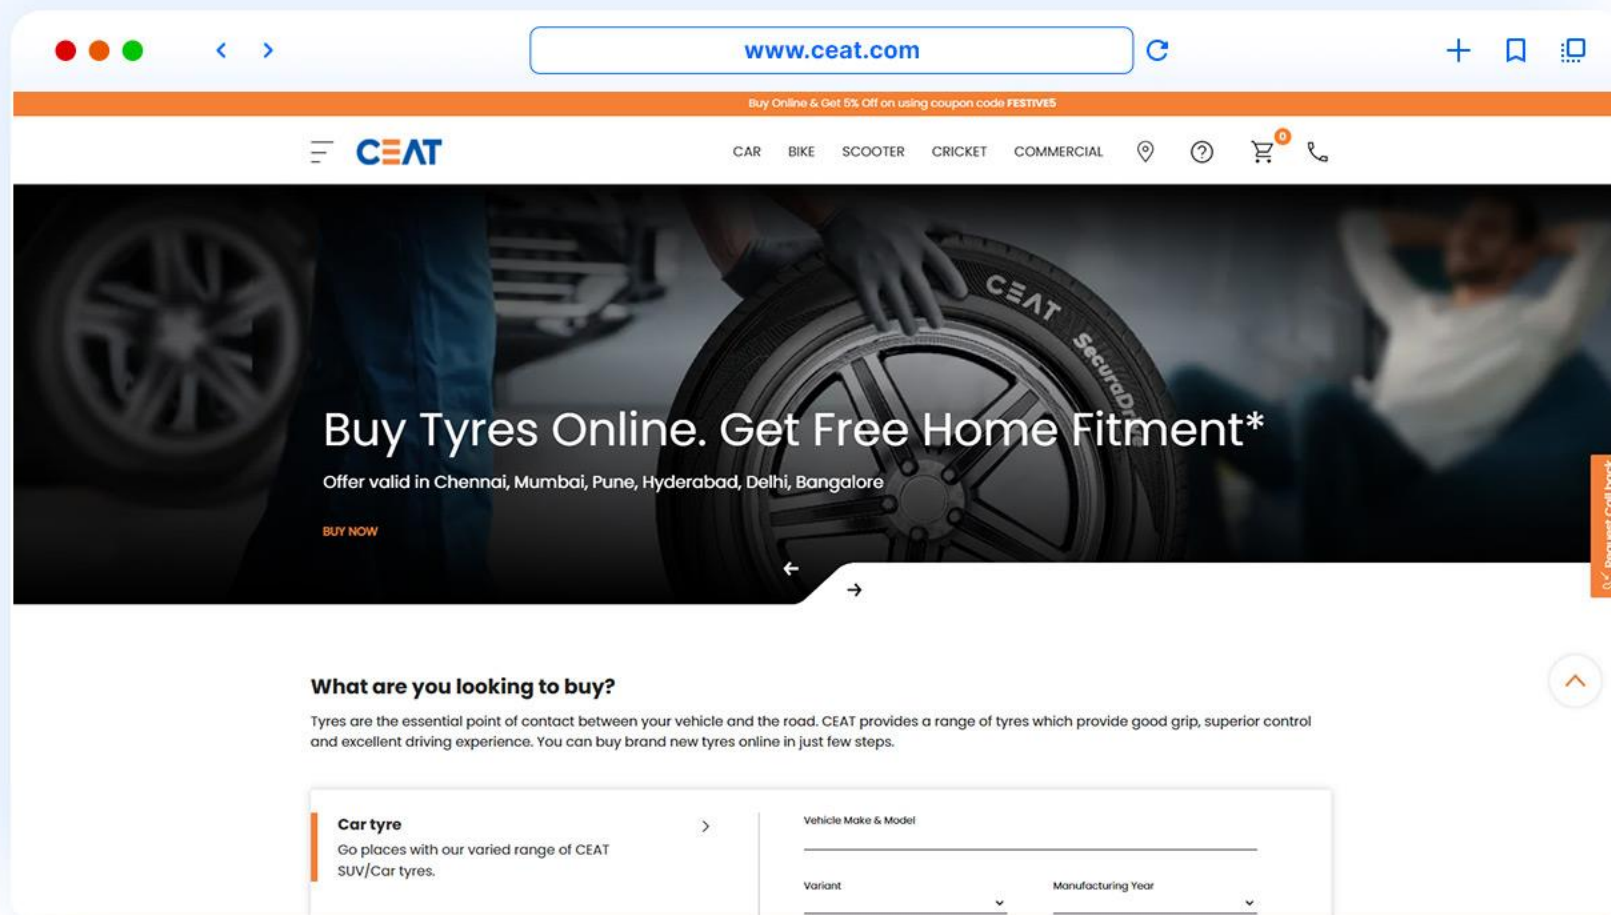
www.ceat.com

Buy Online & Get 5% Off on using coupon code FESTIVE5

CEAT

CAR BIKE SCOOTER CRICKET COMMERCIAL

0

CEAT SecuraDr

Buy Tyres Online. Get Free Home Fitment*

Offer valid in Chennai, Mumbai, Pune, Hyderabad, Delhi, Bangalore

BUY NOW

Request Call back

What are you looking to buy?

Tyres are the essential point of contact between your vehicle and the road. CEAT provides a range of tyres which provide good grip, superior control and excellent driving experience. You can buy brand new tyres online in just few steps.

Car tyre

Go places with our varied range of CEAT SUV/Car tyres.

Vehicle Make & Model

Variant

Manufacturing Year